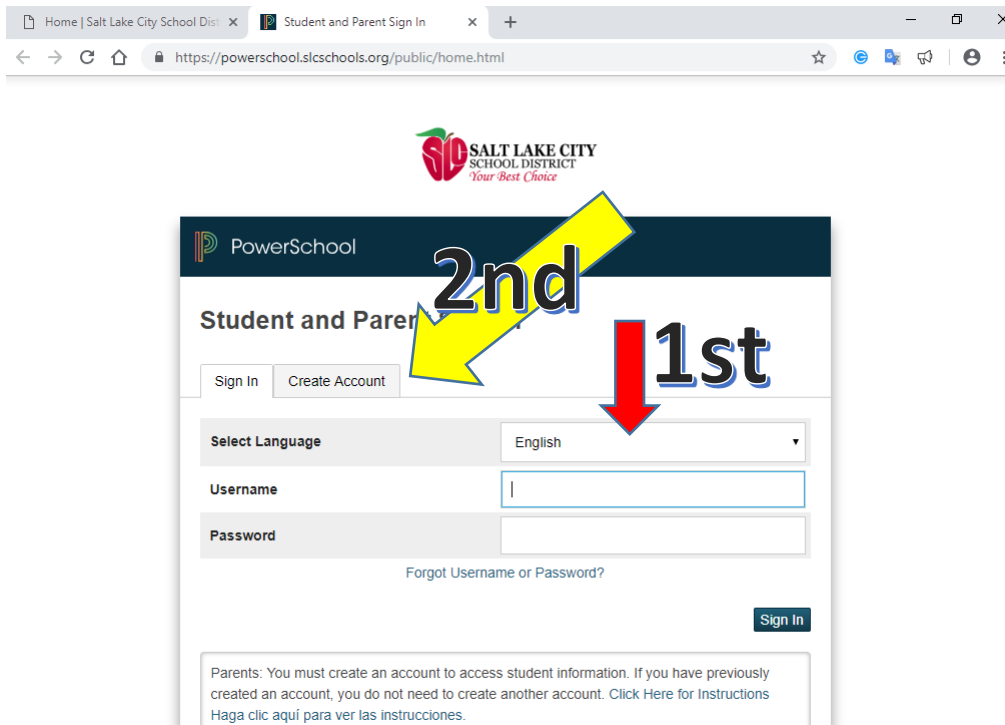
Home | Salt Lake City School Dist ×
Student and Parent Sign In ×
+

https://powerschool.slcschools.org/public/home.html

SLC SALT LAKE CITY SCHOOL DISTRICT Your Best Choice

PowerSchool

2nd

Student and Paren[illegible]

1st

Sign In | Create Account

| Select Language | English |
|---|---|
| Username | |
| Password | |

Forgot Username or Password?

Sign In

Parents: You must create an account to access student information. If you have previously created an account, you do not need to create another account. Click Here for Instructions Haga clic aquí para ver las instrucciones.